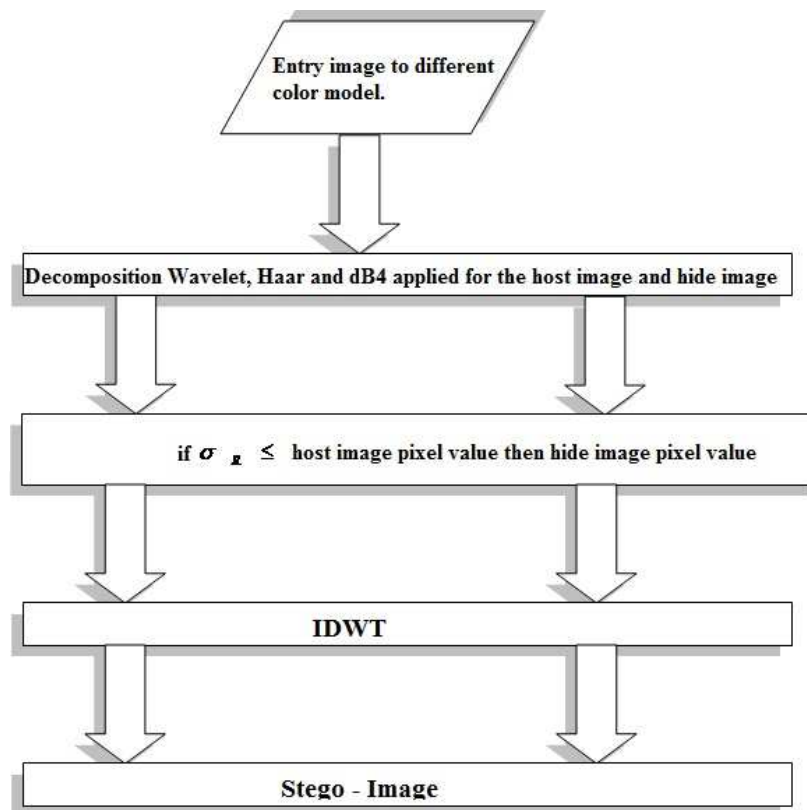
Entry image to different color model.

Decomposition Wavelet, Haar and dB4 applied for the host image and hide image

if $\sigma_{g} \leq$ host image pixel value then hide image pixel value

IDWT

Stego - Image